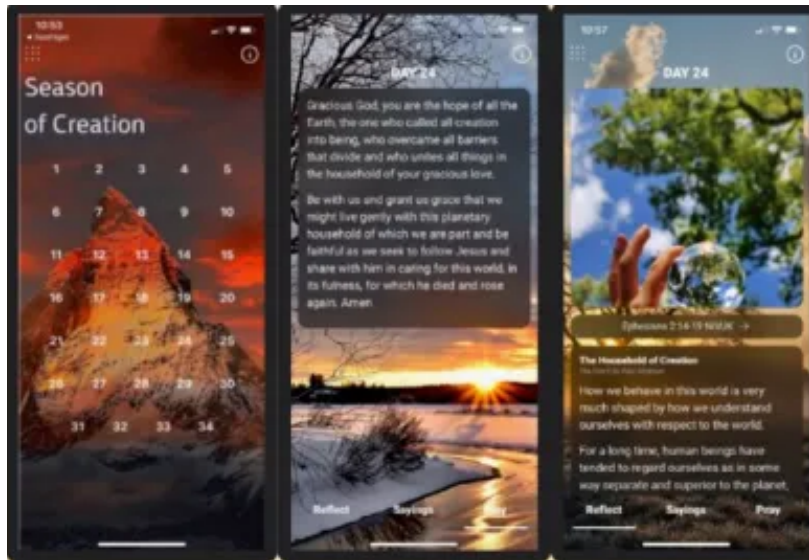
10:53
◂ Settings

Season of Creation

| 1 | 2 | 3 | 4 | 5 |
|---|---|---|---|---|
| 6 | 7 | 8 | 9 | 10 |
| 11 | 12 | 13 | 14 | 15 |
| 16 | 17 | 18 | 19 | 20 |
| 21 | 22 | 23 | 24 | 25 |
| 26 | 27 | 28 | 29 | 30 |
| 31 | 32 | 33 | 34 | |

DAY 24

Gracious God, you are the hope of all the Earth, the one who called all creation into being, who overcame all barriers that divide and who unites all things in the household of your gracious love.

Be with us and grant us grace that we might live gently with this planetary household of which we are part and be faithful as we seek to follow Jesus and share with him in caring for this world, in its fullness, for which he died and rose again. Amen

Reflect Sayings Pray

10:57

DAY 24

Ephesians 2:14-19 NRSV →

The Household of Creation
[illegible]

How we behave in this world is very much shaped by how we understand ourselves with respect to the world.

For a long time, human beings have tended to regard ourselves as in some way separate and superior to the planet.

Reflect Sayings Pray